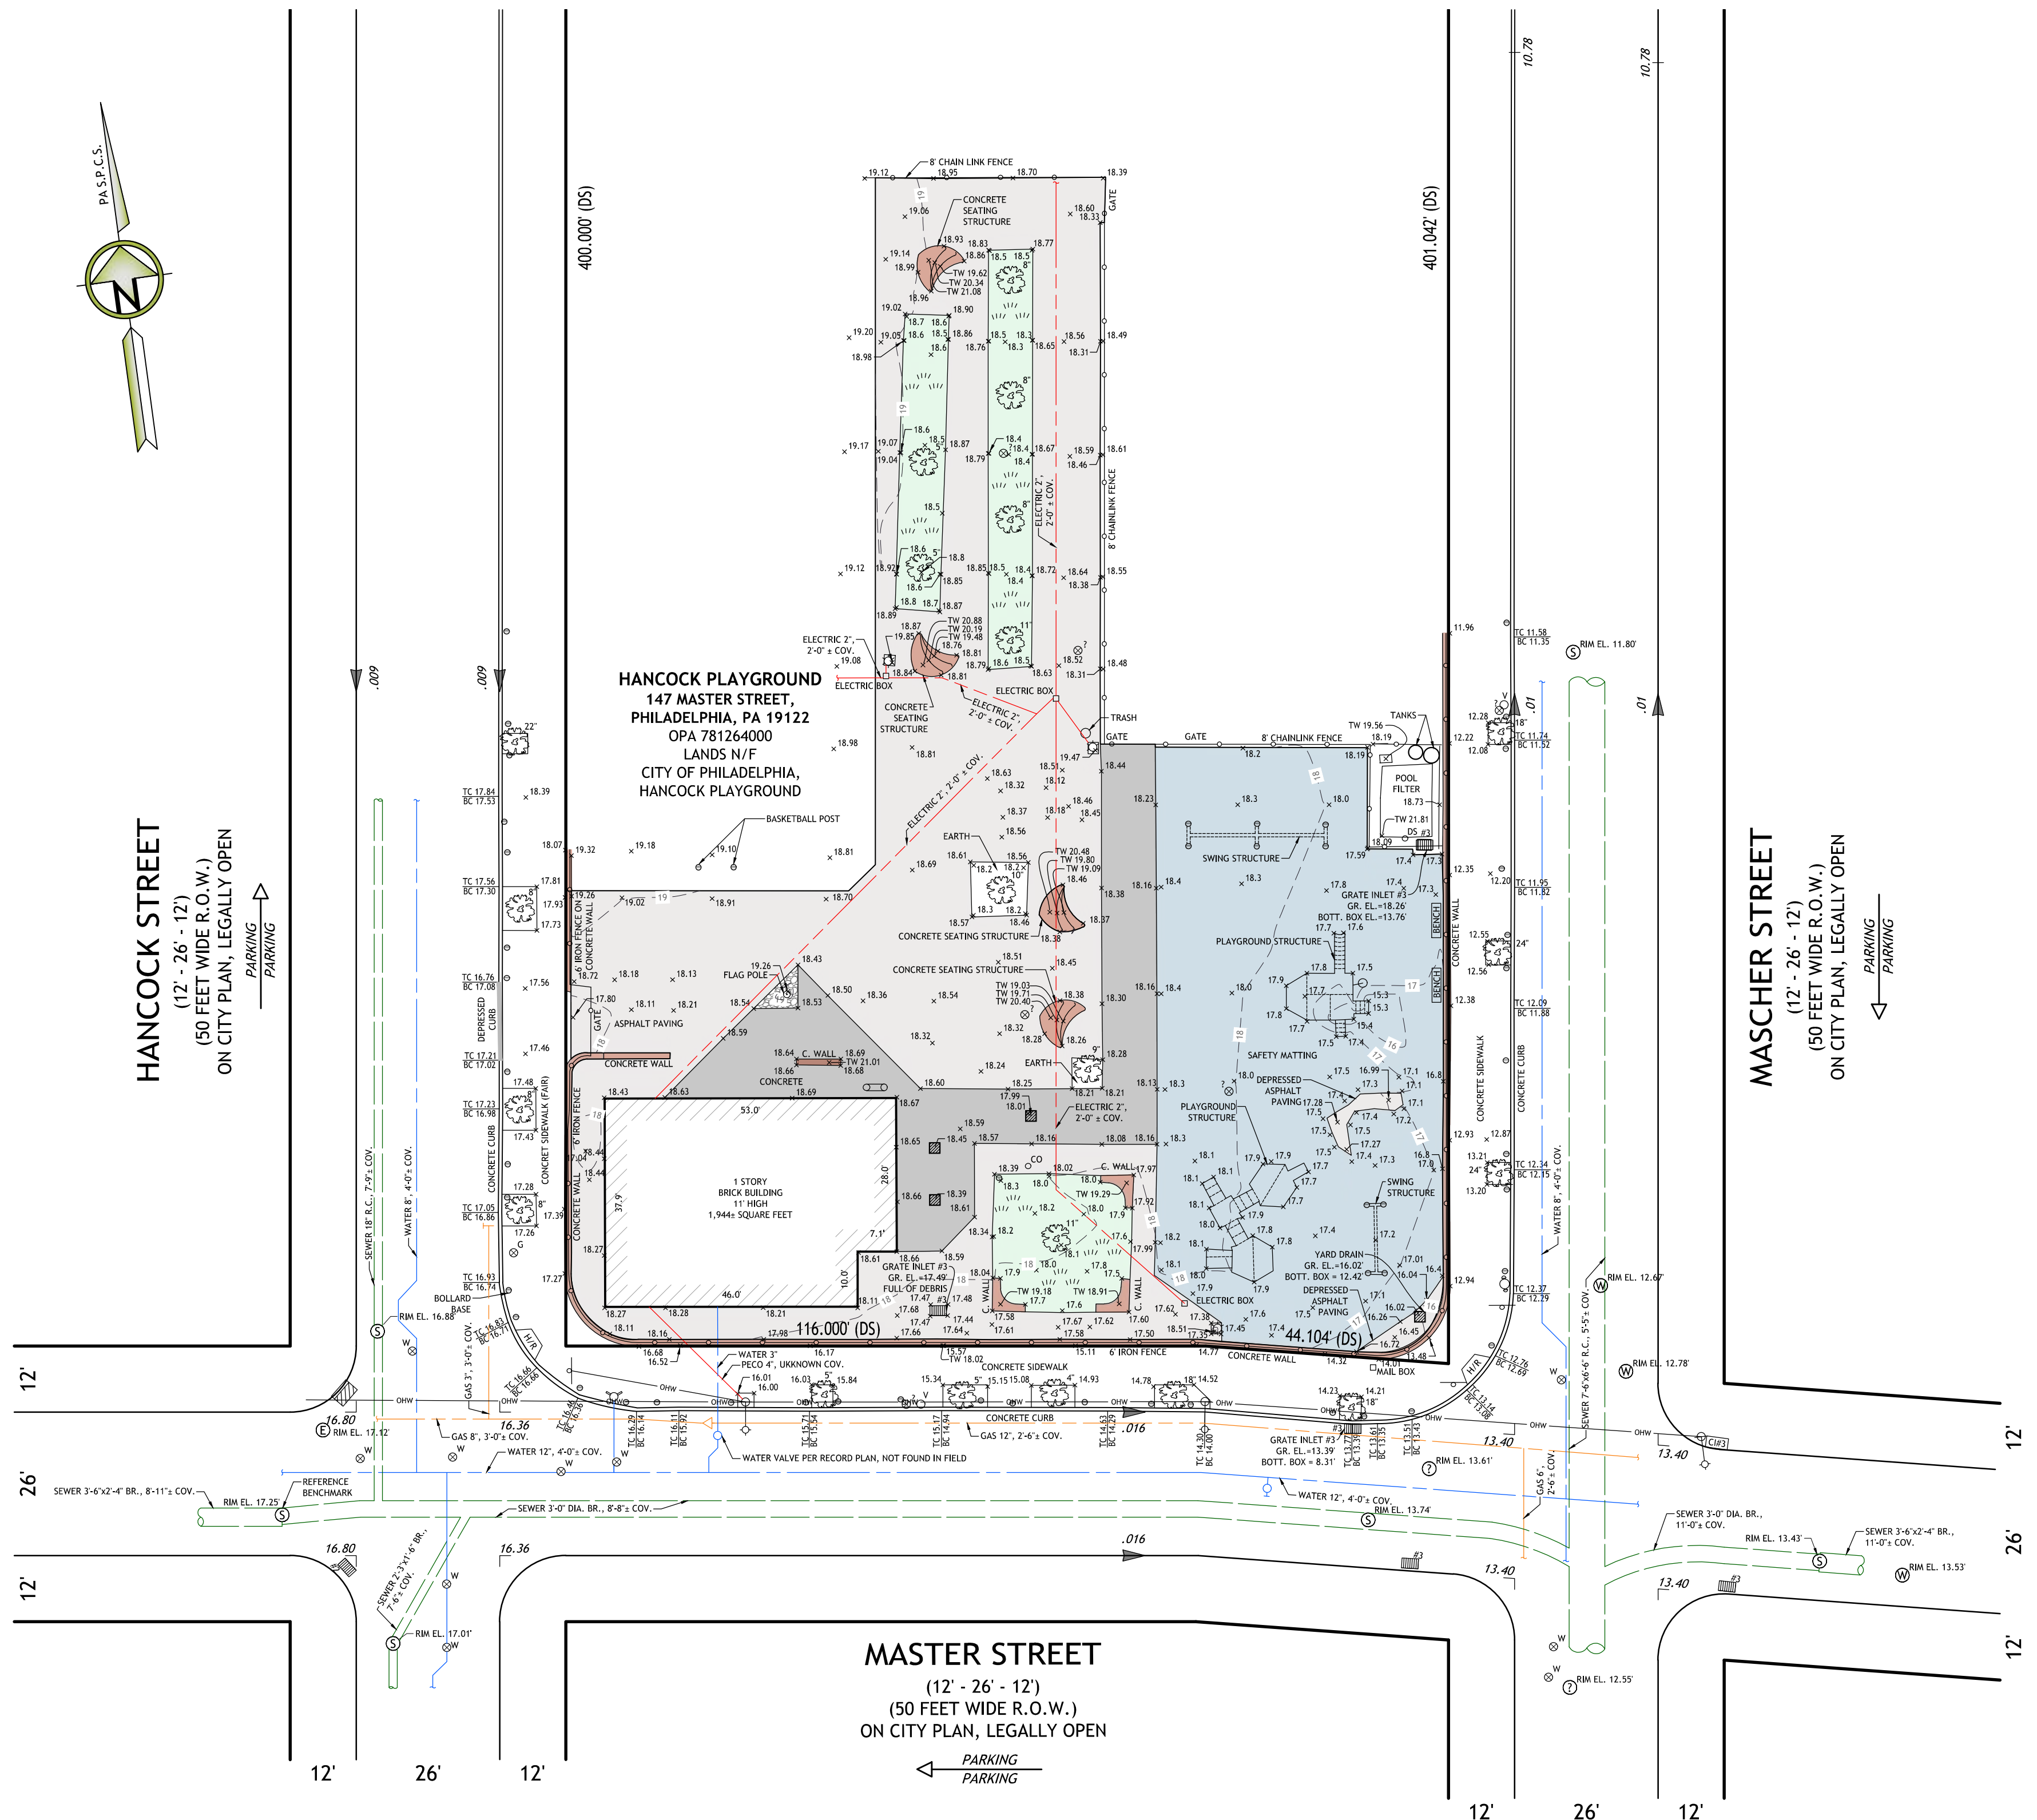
PA S.P.C.S.
N

HANCOCK STREET
(12' - 26' - 12')
(50 FEET WIDE R.O.W.)
ON CITY PLAN, LEGALLY OPEN
PARKING
PARKING

MASCHER STREET
(12' - 26' - 12')
(50 FEET WIDE R.O.W.)
ON CITY PLAN, LEGALLY OPEN
PARKING
PARKING

MASTER STREET
(12' - 26' - 12')
(50 FEET WIDE R.O.W.)
ON CITY PLAN, LEGALLY OPEN
PARKING
PARKING

HANCOCK PLAYGROUND
147 MASTER STREET,
PHILADELPHIA, PA 19122
OPA 781264000
LANDS N/F
CITY OF PHILADELPHIA,
HANCOCK PLAYGROUND

400.000' (DS)
401.042' (DS)
116.000' (DS)
44.104' (DS)

8' CHAIN LINK FENCE
CONCRETE SEATING STRUCTURE
GATE
8' CHAINLINK FENCE
ELECTRIC 2", 2'-0" ± COV.
ELECTRIC BOX
TRASH
TANKS
POOL FILTER
SWING STRUCTURE
GRATE INLET #3 GR. EL.=18.26' BOTT. BOX EL.=13.76'
PLAYGROUND STRUCTURE
SAFETY MATTING
DEPRESSED ASPHALT PAVING
PLAYGROUND STRUCTURE
SWING STRUCTURE
YARD DRAIN GR. EL.=16.02' BOTT. BOX = 12.42'
DEPRESSED ASPHALT PAVING
BENCH
BENCH
CONCRETE WALL
CONCRETE SIDEWALK
CONCRETE CURB
BASKETBALL POST
EARTH
CONCRETE SEATING STRUCTURE
FLAG POLE
ASPHALT PAVING
CONCRETE WALL
C. WALL
CONCRETE
1 STORY BRICK BUILDING 11' HIGH 1,944± SQUARE FEET
53.0'
46.0'
37.9'
28.0'
7.1'
10.0'
GRATE INLET #3 GR. EL.=17.49' FULL OF DEBRIS
6' IRON FENCE ON CONCRETE WALL
6' IRON FENCE
CONCRETE SIDEWALK (FAIR)
CONCRETE CURB
DEPRESSED CURB
BOLLARD BASE
CO
ELECTRIC 2", 2'-0" ± COV.
WATER 3" PECO 4", UKKNOWN COV.
CONCRETE SIDEWALK
6' IRON FENCE
CONCRETE WALL
MAIL BOX
CONCRETE CURB
GAS 12", 2'-6"± COV.
WATER VALVE PER RECORD PLAN, NOT FOUND IN FIELD
WATER 12", 4'-0"± COV.
GAS 8", 3'-0"± COV.
GAS 3", 3'-0"± COV.
SEWER 18" R.C., 7'-9"± COV.
WATER 8", 4'-0"± COV.
RIM EL. 16.88'
RIM EL. 17.12'
REFERENCE BENCHMARK
SEWER 3'-6"x2'-4" BR., 8'-11"± COV.
RIM EL. 17.25'
SEWER 3'-0" DIA. BR., 8'-8"± COV.
SEWER 2'-3"x1'-6" BR., 7'-6"± COV.
RIM EL. 17.01'
GRATE INLET #3 GR. EL.=13.39' BOTT. BOX = 8.31'
RIM EL. 13.61'
WATER 12", 4'-0"± COV.
RIM EL. 13.74'
GAS 6", 2'-6"± COV.
SEWER 7'-6"x6'-6" R.C., 5'-5"± COV.
WATER 8", 4'-0"± COV.
RIM EL. 12.67'
RIM EL. 12.78'
RIM EL. 11.80'
SEWER 3'-0" DIA. BR., 11'-0"± COV.
RIM EL. 13.43'
SEWER 3'-6"x2'-4" BR., 11'-0"± COV.
RIM EL. 13.53'
RIM EL. 12.55'
16.80
16.36
.016
13.40
10.78
.01
.009
12'
26'
12'
OHW
W